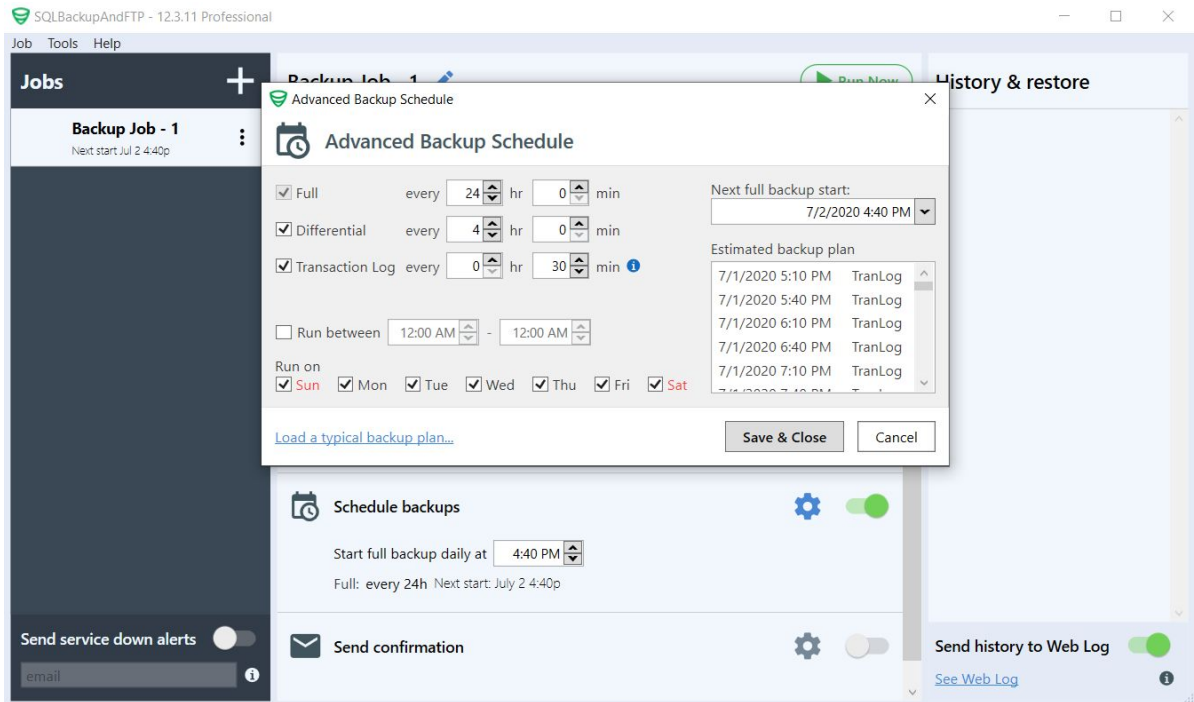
SQLBackupAndFTP - 12.3.11 Professional

Job Tools Help

Jobs

Backup Job - 1
Next start Jul 2 4:40p

Backup Job - 1

Run Now

History & restore

Advanced Backup Schedule

Advanced Backup Schedule

Full every 24 hr 0 min
Differential every 4 hr 0 min
Transaction Log every 0 hr 30 min

Next full backup start:
7/2/2020 4:40 PM

Estimated backup plan

| | |
|---|---|
| 7/1/2020 5:10 PM | TranLog |
| 7/1/2020 5:40 PM | TranLog |
| 7/1/2020 6:10 PM | TranLog |
| 7/1/2020 6:40 PM | TranLog |
| 7/1/2020 7:10 PM | TranLog |

Run between 12:00 AM - 12:00 AM

Run on
Sun Mon Tue Wed Thu Fri Sat

Load a typical backup plan...

Save & Close

Cancel

Schedule backups

Start full backup daily at 4:40 PM

Full: every 24h Next start: July 2 4:40p

Send service down alerts

email

Send confirmation

Send history to Web Log

See Web Log